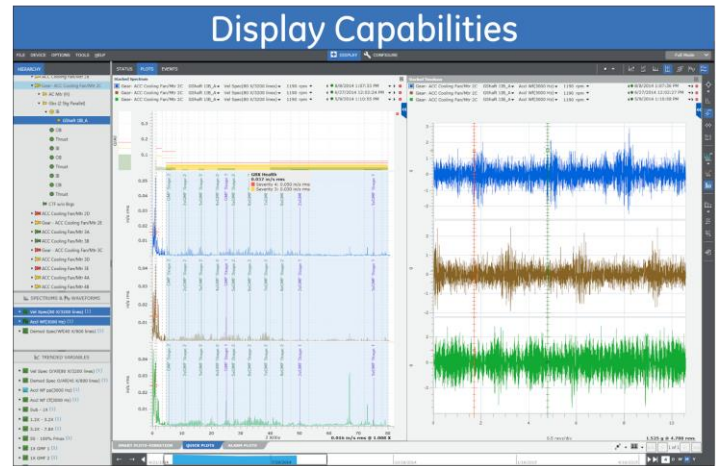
Display Capabilities

FILE DEVICE OPTIONS TOOLS HELP

DISPLAY CONFIGURE

HIERARCHY

STATUS PLOTS EVENTS

ACC Cooling Fan/Mtr 2C

ACC Cooling Fan/Mtr 2D

ACC Cooling Fan/Mtr 3A

ACC Cooling Fan/Mtr 3B

ACC Cooling Fan/Mtr 3C

ACC Cooling Fan/Mtr 3D

ACC Cooling Fan/Mtr 4A

ACC Cooling Fan/Mtr 4B

SPECTRUMS & WAVEFORMS

TRENDED VARIABLES

GSK Health

SMART PLOTS VIEW QUICK PLOTS ALARM PLOTS